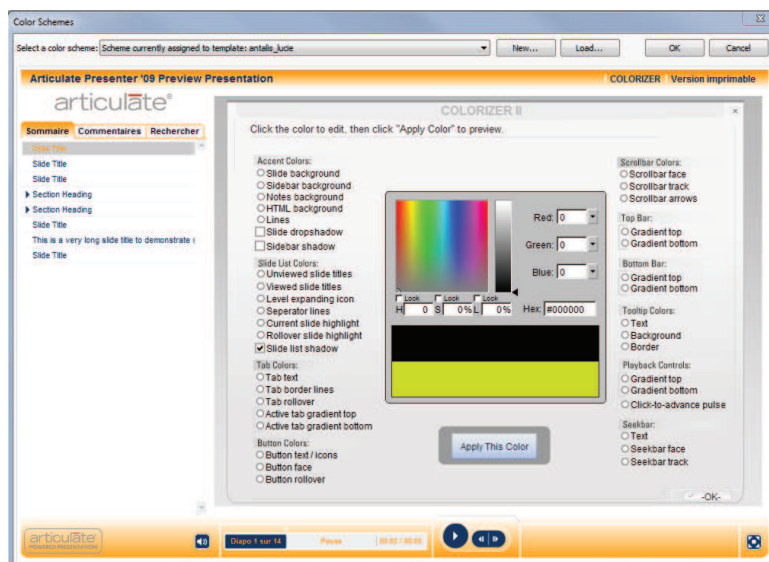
Color Schemes

Select a color scheme: Scheme currently assigned to template: antalis_lucie
New...
Load...
OK
Cancel

Articulate Presenter '09 Preview Presentation
COLORIZER | Version imprimable

articulate®

Sommaire | Commentaires | Rechercher

Slide Title
Slide Title
Slide Title
Section Heading
Section Heading
Slide Title
This is a very long slide title to demonstrate t
Slide Title

COLORIZER II

Click the color to edit, then click "Apply Color" to preview.

Accent Colors:
Slide background
Sidebar background
Notes background
HTML background
Lines
Slide dropshadow
Sidebar shadow

Slide List Colors:
Unviewed slide titles
Viewed slide titles
Level expanding icon
Seperator lines
Current slide highlight
Rollover slide highlight
Slide list shadow

Tab Colors:
Tab text
Tab border lines
Tab rollover
Active tab gradient top
Active tab gradient bottom

Button Colors:
Button text / icons
Button face
Button rollover

Red: 0
Green: 0
Blue: 0
Lock Lock Lock
H 0 S 0% L 0%
Hex: #000000

Apply This Color

Scrollbar Colors:
Scrollbar face
Scrollbar track
Scrollbar arrows

Top Bar:
Gradient top
Gradient bottom

Bottom Bar:
Gradient top
Gradient bottom

Tooltip Colors:
Text
Background
Border

Playback Controls:
Gradient top
Gradient bottom
Click-to-advance pulse

Seekbar:
Text
Seekbar face
Seekbar track

-OK-

articulate POWERED PRESENTATION
Diapo 1 sur 14
Pause
00:02 / 00:05